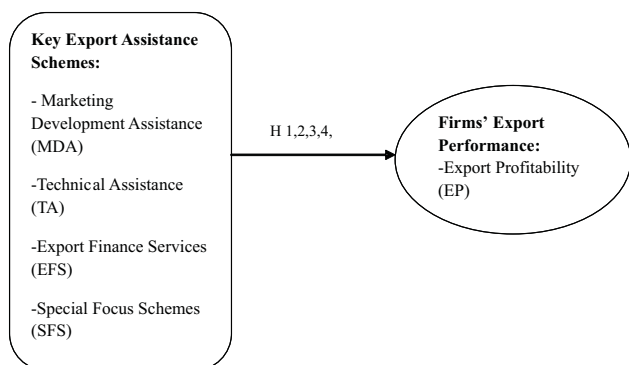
**Key Export Assistance Schemes:**

- Marketing Development Assistance (MDA)

-Technical Assistance (TA)

-Export Finance Services (EFS)

-Special Focus Schemes (SFS)

H 1,2,3,4,

**Firms' Export Performance:**
-Export Profitability (EP)